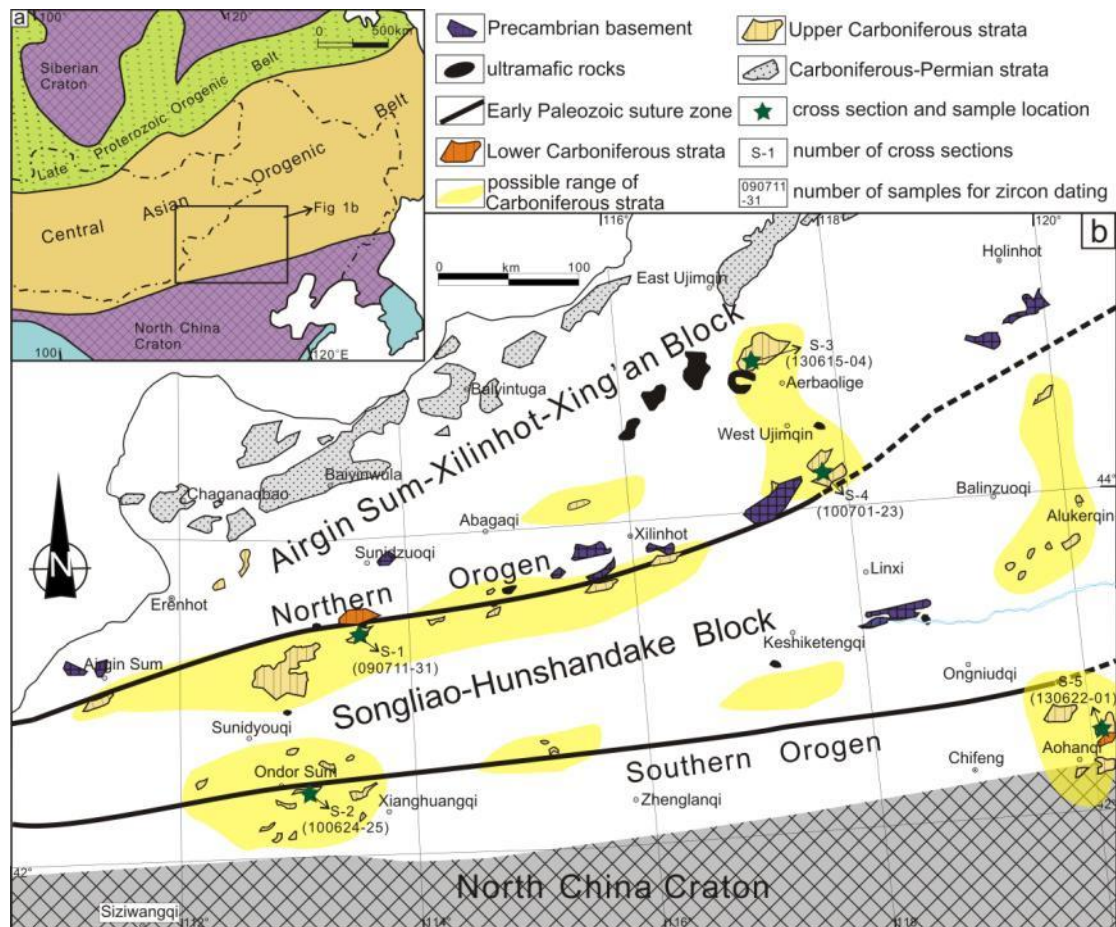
a 100° 120° 0 500km

Siberian Craton

Late Proterozoic Orogenic Belt

Central Asian Orogenic Belt

Fig 1b

North China Craton

100° 120°E

Precambrian basement

ultramafic rocks

Early Paleozoic suture zone

Lower Carboniferous strata

possible range of Carboniferous strata

Upper Carboniferous strata

Carboniferous-Permian strata

cross section and sample location

S-1 number of cross sections

090711 -31 number of samples for zircon dating

b

116° 118° 120°

0 km 100

East Ujimqin

Holinhot

S-3 (130615-04)

Aerbaolige

Balyintuga

Airgin Sum-Xilinhot-Xing'an Block

West Ujimqin

Baiyinwula

S-4 (100701-23)

44°

Balinzuoqi

Chaganaobao

Abagaqi

Xilinhot

Alukerqin

Sunidzuoqi

Northern Orogen

Linxi

Erenhot

S-1 (090711-31)

Songliao-Hunshandake Block

Keshiketengqi

Airgin Sum

Ongniudqi

S-5 (130622-01)

Sunidyouqi

Southern Orogen

Aohanqi

Chifeng

Ondor Sum

S-2 (100624-25)

Xianghuangqi

Zhenglanqi

42°

North China Craton

Siziwangqi 112° 114° 116° 118°